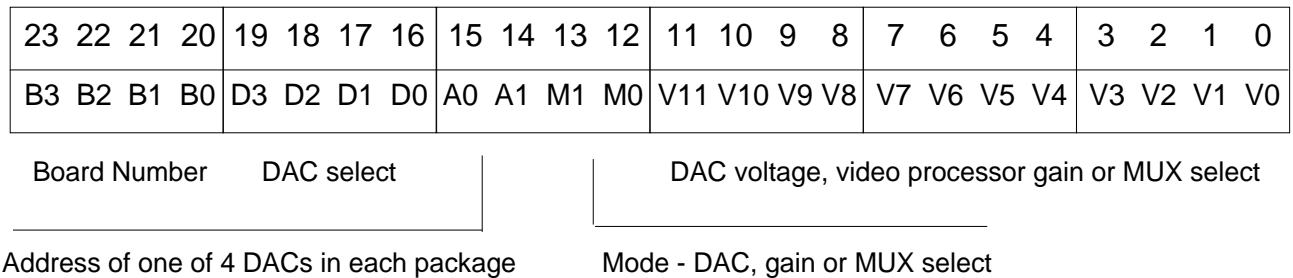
| 23 22 21 20 | 19 18 17 16 | 15 14 13 12 | 11 10 9 8 | 7 6 5 4 | 3 2 1 0 |
|---|---|---|---|---|---|
| B3 B2 B1 B0 | D3 D2 D1 D0 | A0 A1 M1 M0 | V11 V10 V9 V8 | V7 V6 V5 V4 | V3 V2 V1 V0 |

Board Number DAC select

DAC voltage, video processor gain or MUX select

Address of one of 4 DACs in each package

Mode - DAC, gain or MUX select